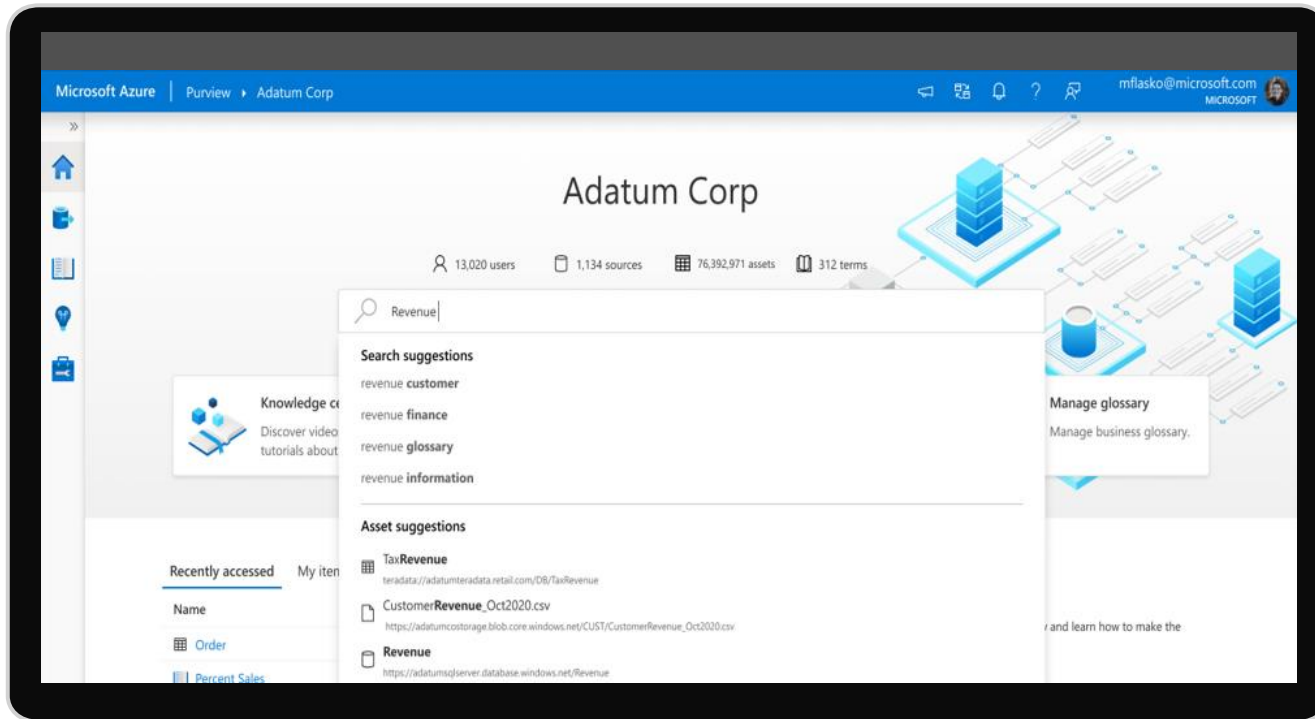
Microsoft Azure | Purview ▸ Adatum Corp

mflasko@microsoft.com
MICROSOFT

»

Adatum Corp

13,020 users 1,134 sources 76,392,971 assets 312 terms

Revenue

Search suggestions

revenue **customer**

revenue **finance**

revenue **glossary**

revenue **information**

Asset suggestions

Tax**Revenue**
teradata://adatumteradata.retail.com/DB/TaxRevenue

Customer**Revenue**_Oct2020.csv
https://adatumcostorage.blob.core.windows.net/CUST/CustomerRevenue_Oct2020.csv

**Revenue**
https://adatumsqlserver.database.windows.net/Revenue

Knowledge ce
Discover video
tutorials about

Manage glossary
Manage business glossary.

Recently accessed My iten

Name

Order

Percent Sales

and learn how to make the